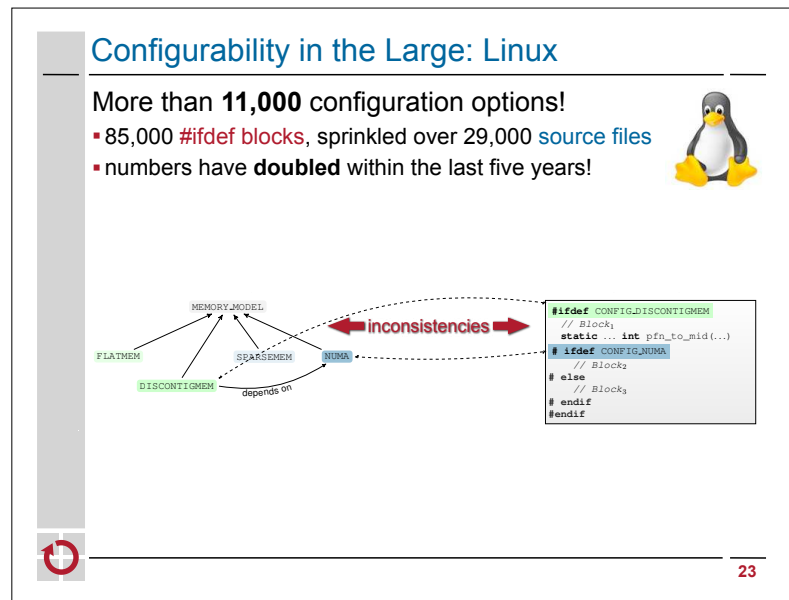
Configurability in the Large: Linux

More than **11,000** configuration options!

- 85,000 #ifdef blocks, sprinkled over 29,000 source files
- numbers have **doubled** within the last five years!

MEMORY_MODEL

FLATMEM

SPARSEMEM

NUMA

DISCONTIGMEM

depends on

inconsistencies

**#ifdef** CONFIG_DISCONTIGMEM
// $Block_1$
**static** ... **int** pfn_to_mid(...)
**# ifdef** CONFIG_NUMA
// $Block_2$
**# else**
// $Block_3$
**# endif**
**#endif**

23